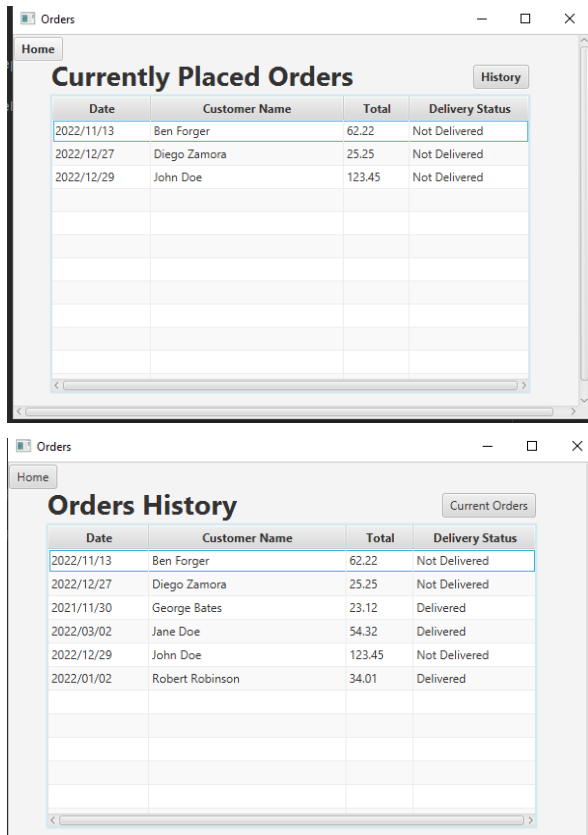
Orders

Home

Currently Placed Orders

History

| Date | Customer Name | Total | Delivery Status |
|---|---|---|---|
| 2022/11/13 | Ben Forger | 62.22 | Not Delivered |
| 2022/12/27 | Diego Zamora | 25.25 | Not Delivered |
| 2022/12/29 | John Doe | 123.45 | Not Delivered |

Orders

Home

Orders History

Current Orders

| Date | Customer Name | Total | Delivery Status |
|---|---|---|---|
| 2022/11/13 | Ben Forger | 62.22 | Not Delivered |
| 2022/12/27 | Diego Zamora | 25.25 | Not Delivered |
| 2021/11/30 | George Bates | 23.12 | Delivered |
| 2022/03/02 | Jane Doe | 54.32 | Delivered |
| 2022/12/29 | John Doe | 123.45 | Not Delivered |
| 2022/01/02 | Robert Robinson | 34.01 | Delivered |